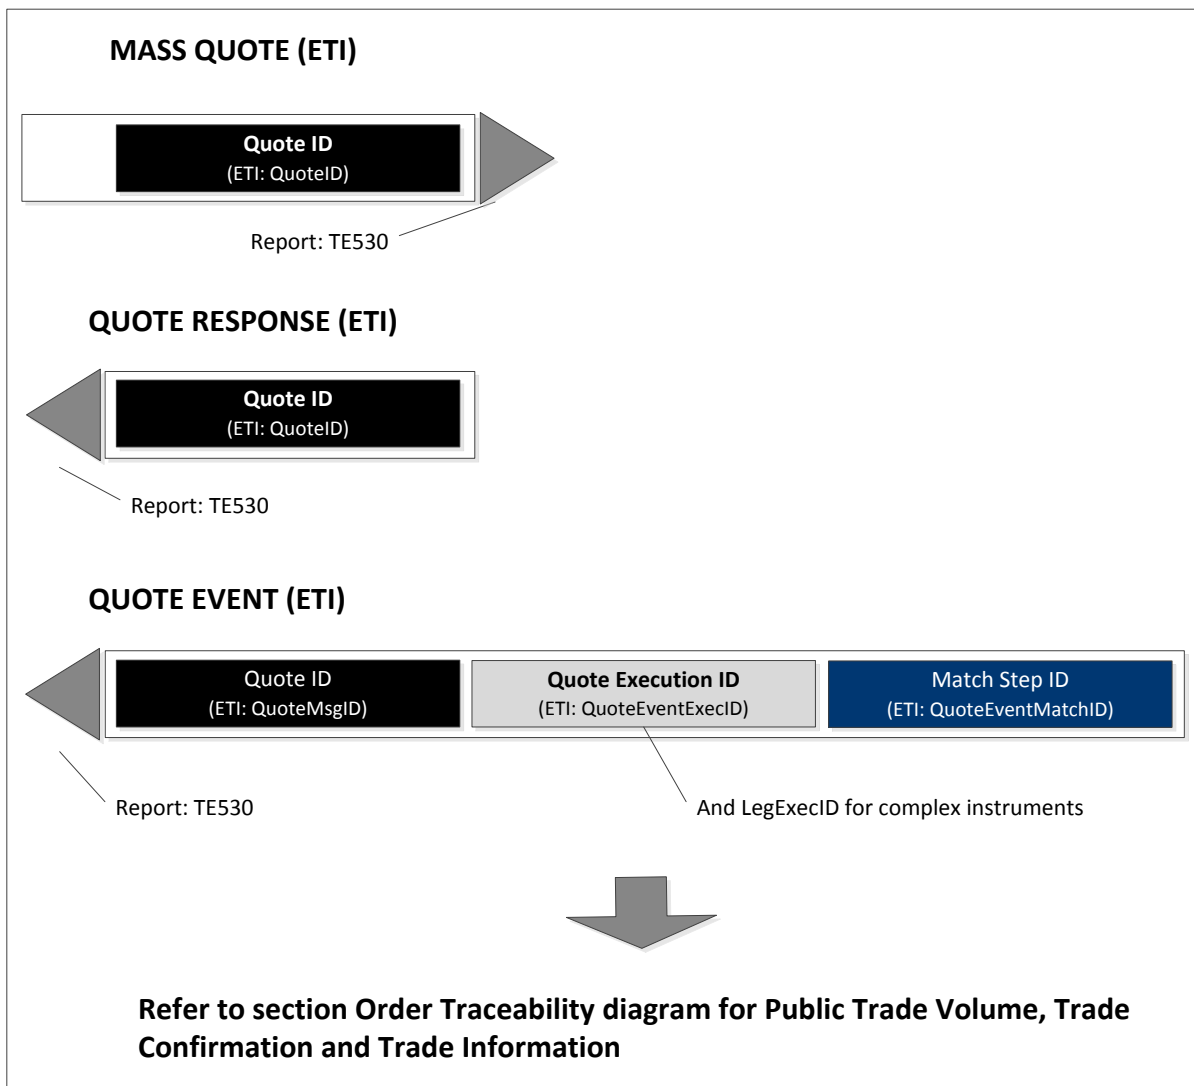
MASS QUOTE (ETI)

Quote ID
(ETI: QuoteID)

Report: TE530

QUOTE RESPONSE (ETI)

Quote ID
(ETI: QuoteID)

Report: TE530

QUOTE EVENT (ETI)

Quote ID
(ETI: QuoteMsgID)

Quote Execution ID
(ETI: QuoteEventExecID)

Match Step ID
(ETI: QuoteEventMatchID)

Report: TE530

And LegExecID for complex instruments

Refer to section Order Traceability diagram for Public Trade Volume, Trade Confirmation and Trade Information